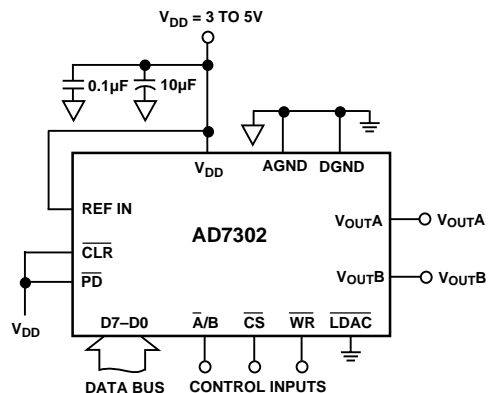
$V_{DD}$ = 3 TO 5V

0.1µF

10µF

$V_{DD}$

AGND

DGND

REF IN

AD7302

$V_{OUT}A$

$V_{OUT}A$

$\overline{CLR}$

$\overline{PD}$

$V_{OUT}B$

$V_{OUT}B$

$V_{DD}$

D7–D0

$\overline{A}/B$

$\overline{CS}$

$\overline{WR}$

$\overline{LDAC}$

DATA BUS

CONTROL INPUTS